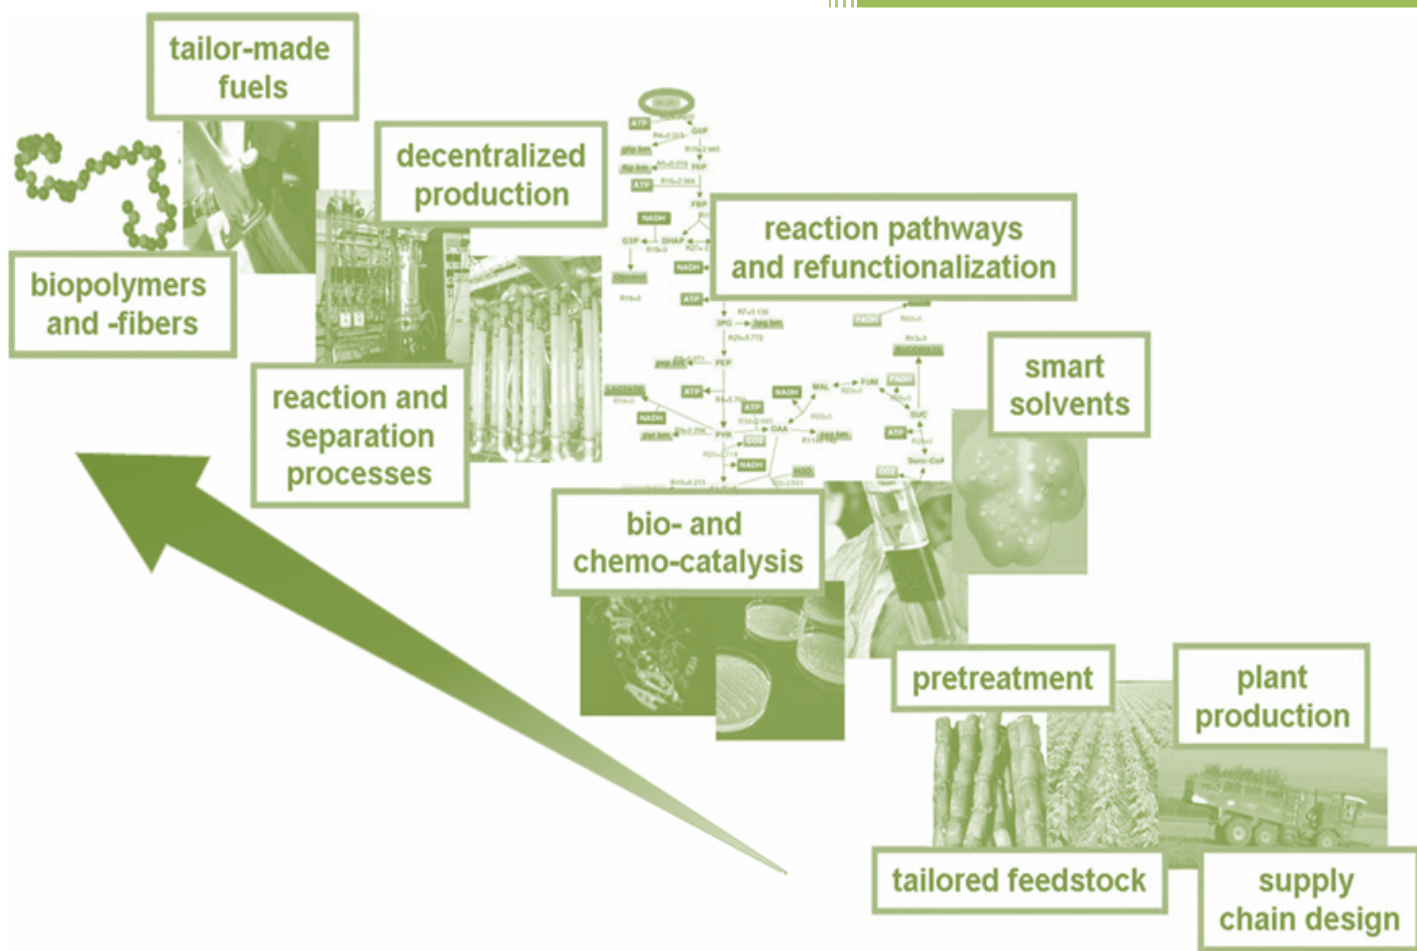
tailor-made fuels

decentralized production

biopolymers and -fibers

reaction pathways and refunctionalization

reaction and separation processes

smart solvents

bio- and chemo-catalysis

pretreatment

plant production

tailored feedstock

supply chain design

ATP
G6P
F6P
ATP
FBP
NADH
G3P
DHAP
NADH
ATP
3PG
PEP
LACTATE
NADH
ATP
PYR
ATP
CO2
OAA
NADH
MAL
FUM
FADH
SUC
ATP
Succ-CoA
CO2
NADH
FADH
SUCCINATE